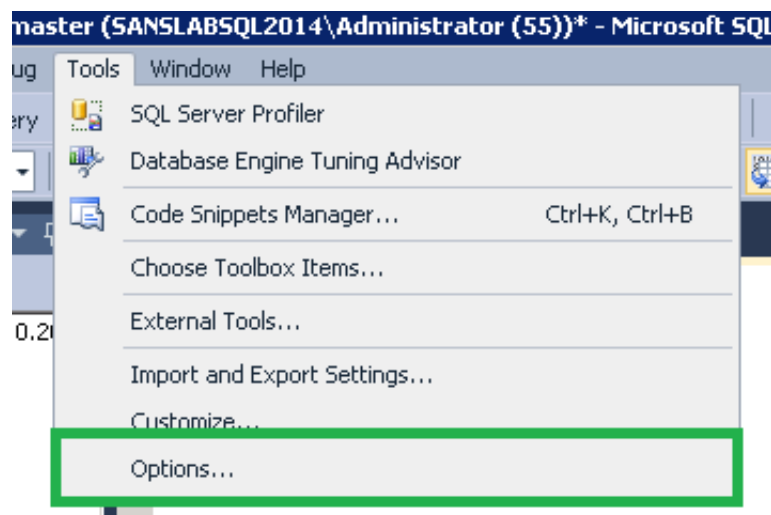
master (SANSLABSQL2014\Administrator (55))* - Microsoft SQL

ug Tools Window Help

ery

0.2

SQL Server Profiler
Database Engine Tuning Advisor
Code Snippets Manager... Ctrl+K, Ctrl+B
Choose Toolbox Items...
External Tools...
Import and Export Settings...
Customize...
Options...